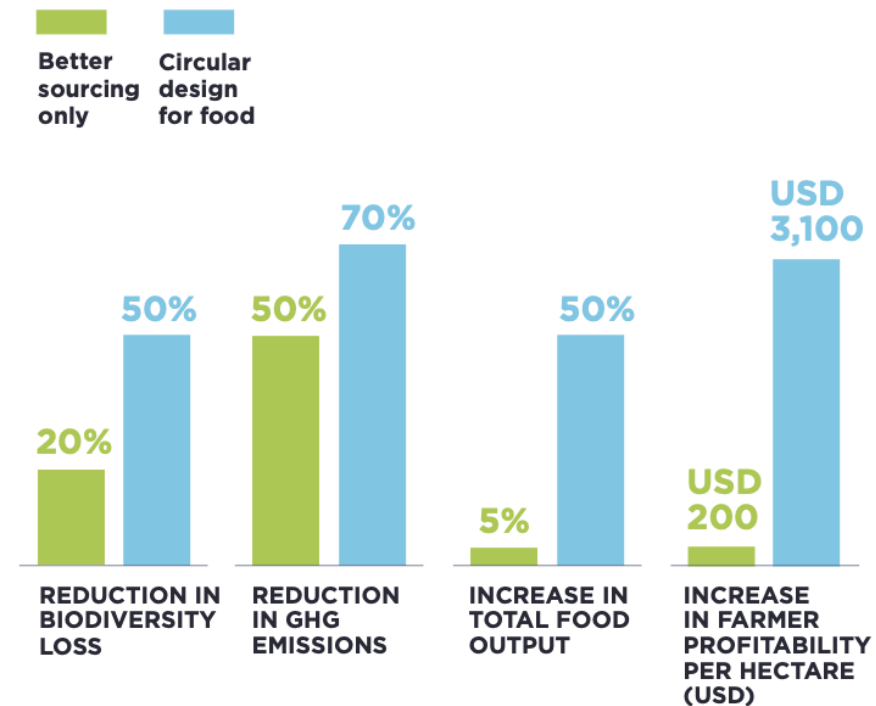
Better sourcing only

Circular design for food

20%
50%
REDUCTION IN BIODIVERSITY LOSS

50%
70%
REDUCTION IN GHG EMISSIONS

5%
50%
INCREASE IN TOTAL FOOD OUTPUT

USD 200
USD 3,100
INCREASE IN FARMER PROFITABILITY PER HECTARE (USD)